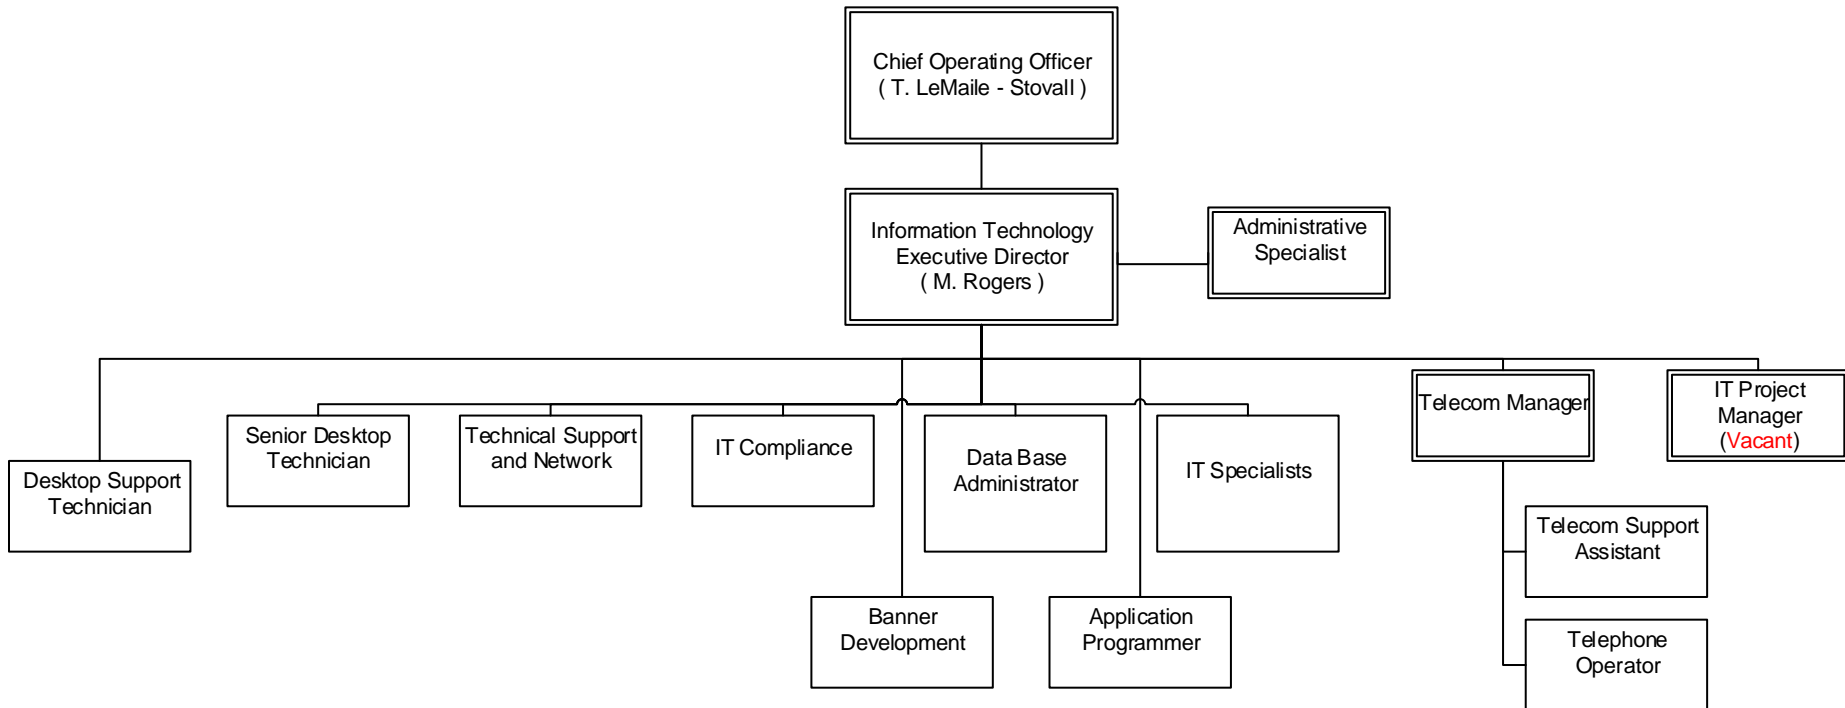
Chief Operating Officer
( T. LeMaile - Stovall )

Information Technology
Executive Director
( M. Rogers )

Administrative
Specialist

Desktop Support
Technician

Senior Desktop
Technician

Technical Support
and Network

IT Compliance

Data Base
Administrator

IT Specialists

Telecom Manager

IT Project
Manager
(Vacant)

Telecom Support
Assistant

Telephone
Operator

Banner
Development

Application
Programmer